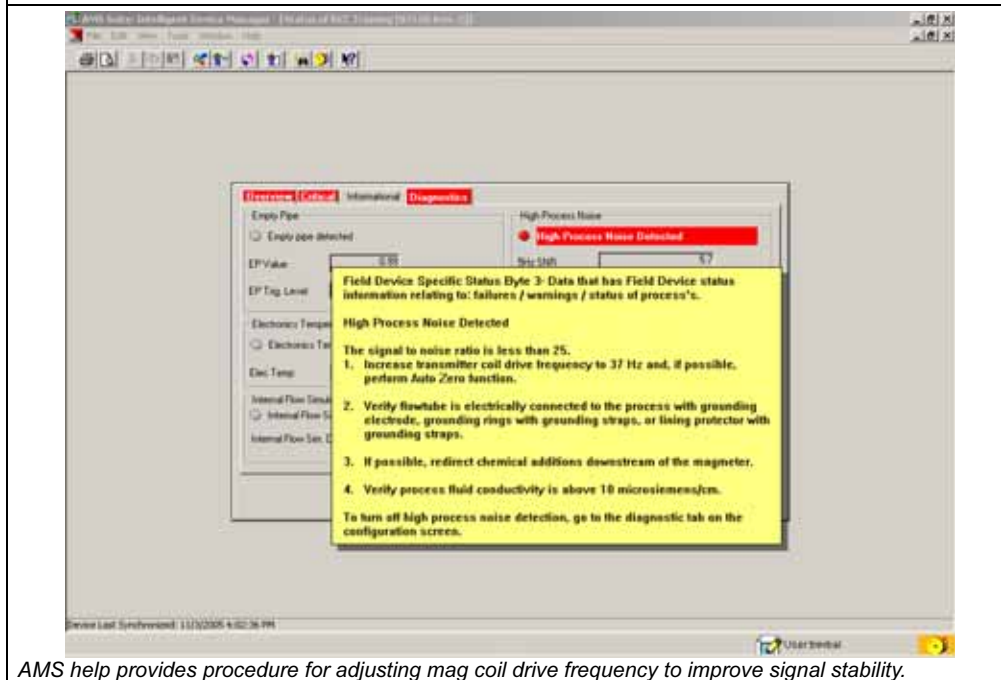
AMS Suite: Intelligent Device Manager - [Status at FACT Training [S/1.00 Rev. 1]]

File Edit View Tools Window Help

Overview Critical Informational Diagnostics

Empty Pipe

Empty pipe detected

EP Value 0.88

EP Trig. Level

Electronics Temperature

Electronics Ter

Elec Temp

Internal Flow Simul

Internal Flow Si

Internal Flow Sin. D

High Process Noise

High Process Noise Detected

5Hz SNR 57

Field Device Specific Status Byte 3- Data that has Field Device status information relating to: failures / warnings / status of process's.

High Process Noise Detected

The signal to noise ratio is less than 25.
1. Increase transmitter coil drive frequency to 37 Hz and, if possible, perform Auto Zero function.

2. Verify flowtube is electrically connected to the process with grounding electrode, grounding rings with grounding straps, or lining protector with grounding straps.

3. If possible, redirect chemical additions downstream of the magmeter.

4. Verify process fluid conductivity is above 10 microsiemens/cm.

To turn off high process noise detection, go to the diagnostic tab on the configuration screen.

Device Last Synchronized: 11/3/2005 4:02:36 PM

User:bresal

AMS help provides procedure for adjusting mag coil drive frequency to improve signal stability.